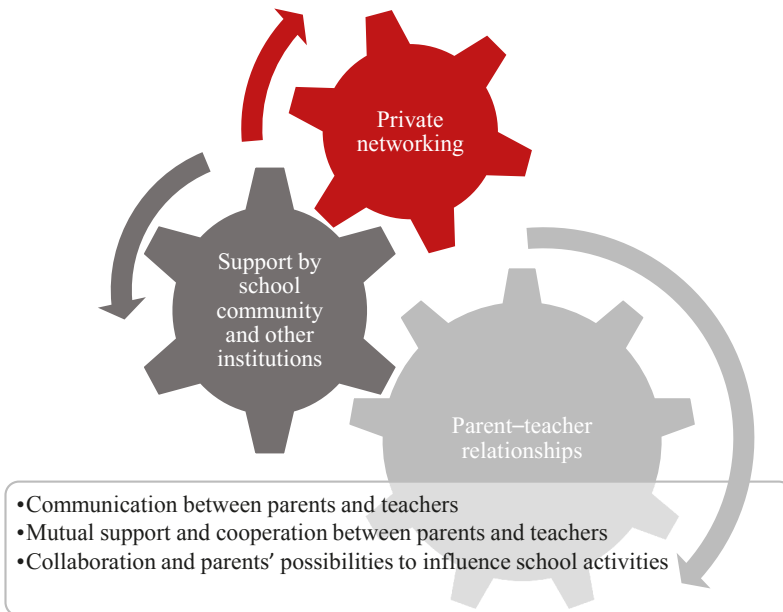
Private networking

Support by school community and other institutions

Parent–teacher relationships

•Communication between parents and teachers
•Mutual support and cooperation between parents and teachers
•Collaboration and parents' possibilities to influence school activities